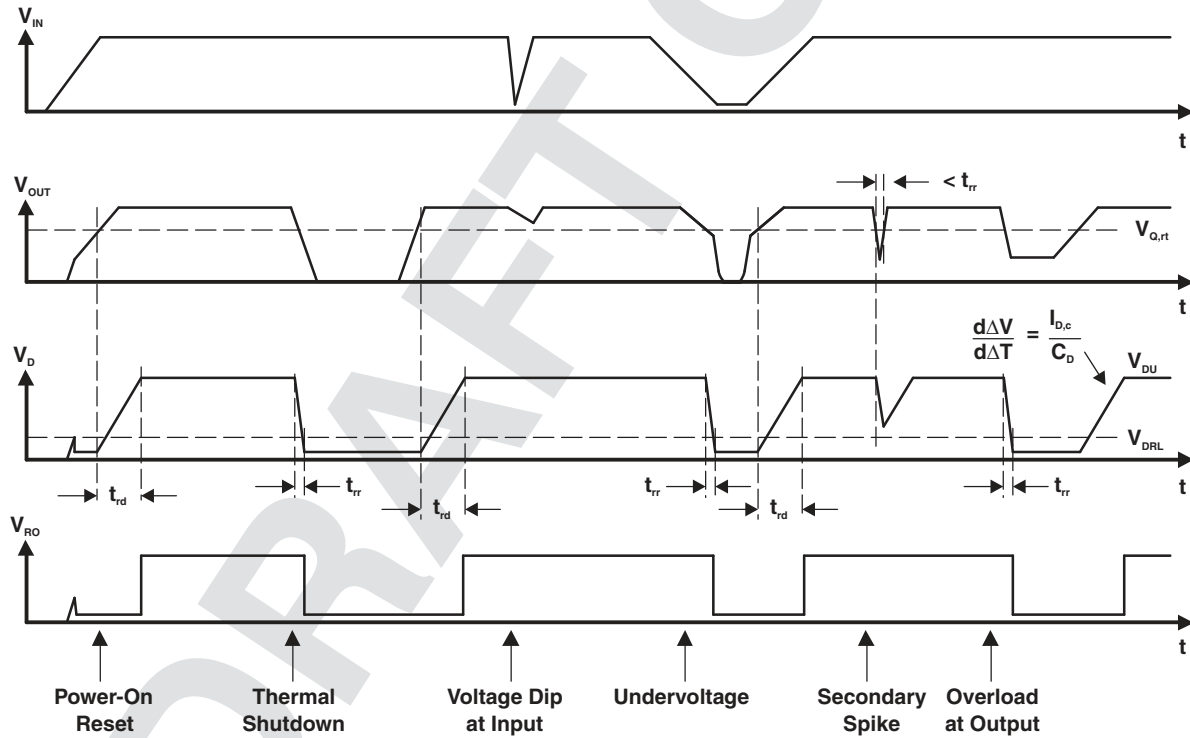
$V_{IN}$

t

$V_{OUT}$

$< t_{rr}$

$V_{Q,rt}$

t

$V_D$

$\frac{d\Delta V}{d\Delta T} = \frac{I_{D,c}}{C_D}$

$V_{DU}$

$V_{DRL}$

t

$t_{rd}$ $t_{rr}$ $t_{rd}$ $t_{rr}$ $t_{rd}$ $t_{rr}$

$V_{RO}$

t

Power-On Reset

Thermal Shutdown

Voltage Dip at Input

Undervoltage

Secondary Spike

Overload at Output

DRAFT